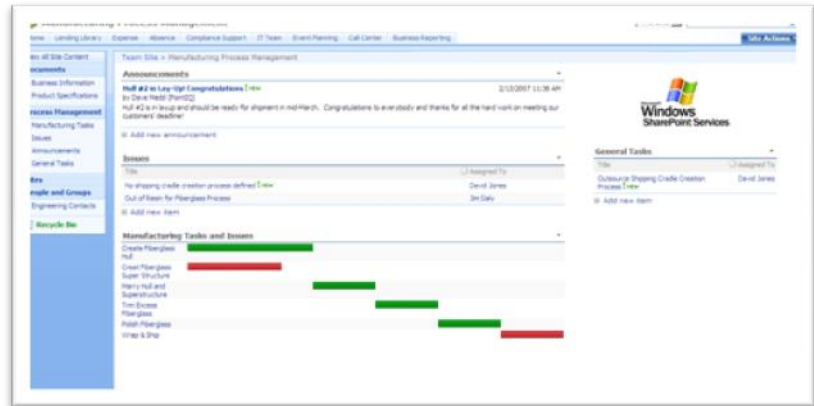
Manufacturing > Process Management

Home | Lending Library | Expense | Absence | Compliance Support | IT Team | Event Planning | Call Center | Business Reporting | Site Actions

View All Site Content
Documents
Business Information
Product Specifications
Process Management
Manufacturing Tasks
Issues
Announcements
General Tasks
Sites
People and Groups
Engineering Contacts
Recycle Bin

Team Site > Manufacturing Process Management

Announcements

Hull #2 in Lay-Up! Congratulations! NEW
by Dave Medd [Point2]
2/12/2007 11:36 AM
Hull #2 is in layup and should be ready for shipment in mid-March. Congratulations to everybody and thanks for all the hard work on meeting our customers' deadline!

Add new announcement

Issues

| Title | Assigned To |
|---|---|
| No shipping cradle creation process defined NEW | David Jones |
| Out of Resin for Fiberglass Process | Jim Daly |

Add new item

Manufacturing Tasks and Issues

Create Fiberglass Hull
Crest Fiberglass Super Structure
Marry Hull and Superstructure
Trim Excess Fiberglass
Polish Fiberglass
Wrap & Ship

Microsoft Windows SharePoint Services

General Tasks

| Title | Assigned To |
|---|---|
| Outsource Shipping Cradle Creation Process NEW | David Jones |

Add new item